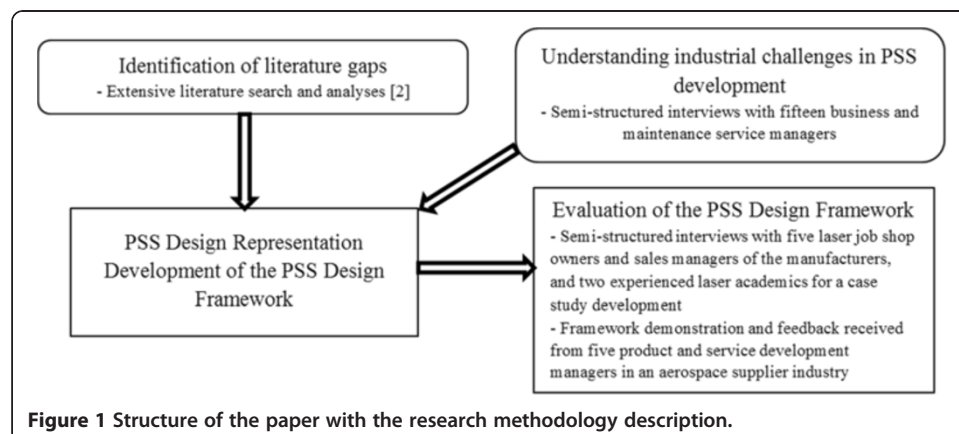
Identification of literature gaps
- Extensive literature search and analyses [2]

Understanding industrial challenges in PSS development
- Semi-structured interviews with fifteen business and maintenance service managers

PSS Design Representation
Development of the PSS Design Framework

Evaluation of the PSS Design Framework
- Semi-structured interviews with five laser job shop owners and sales managers of the manufacturers, and two experienced laser academics for a case study development
- Framework demonstration and feedback received from five product and service development managers in an aerospace supplier industry

Figure 1 Structure of the paper with the research methodology description.